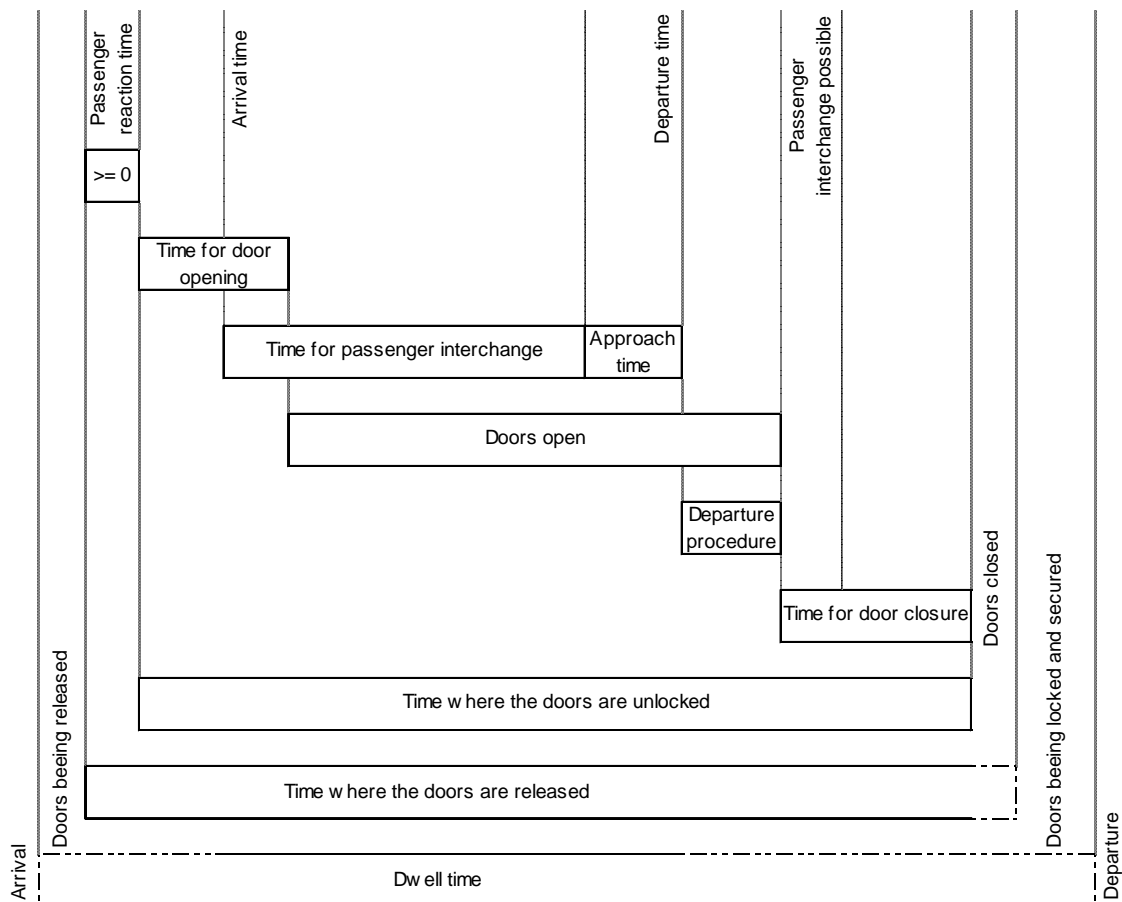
Passenger reaction time

Arrival time

Departure time

Passenger interchange possible

>= 0

Time for door opening

Time for passenger interchange

Approach time

Doors open

Departure procedure

Time for door closure

Doors closed

Doors being locked and secured

Doors beeing released

Time where the doors are unlocked

Time where the doors are released

Arrival

Dwell time

Departure